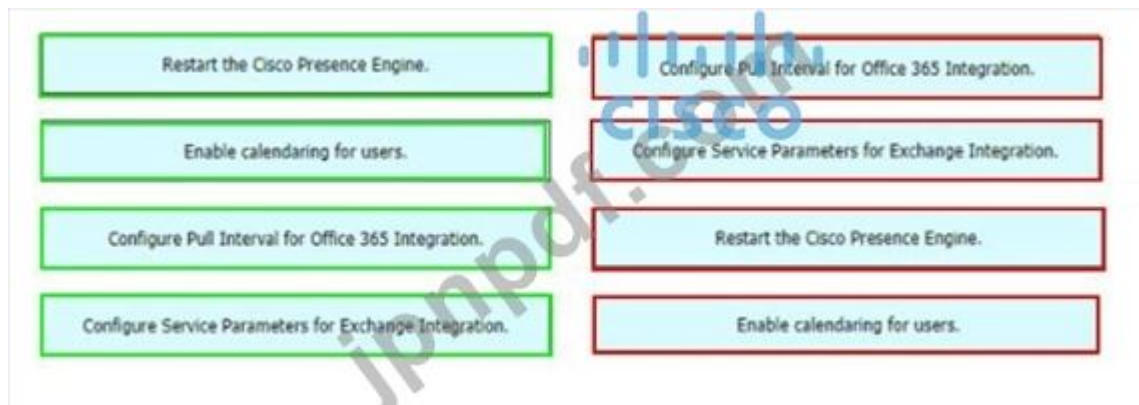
Restart the Cisco Presence Engine.

Enable calendaring for users.

Configure Pull Interval for Office 365 Integration.

Configure Service Parameters for Exchange Integration.

Configure Pull Interval for Office 365 Integration.

Configure Service Parameters for Exchange Integration.

Restart the Cisco Presence Engine.

Enable calendaring for users.

cisco

ipmpdf.com